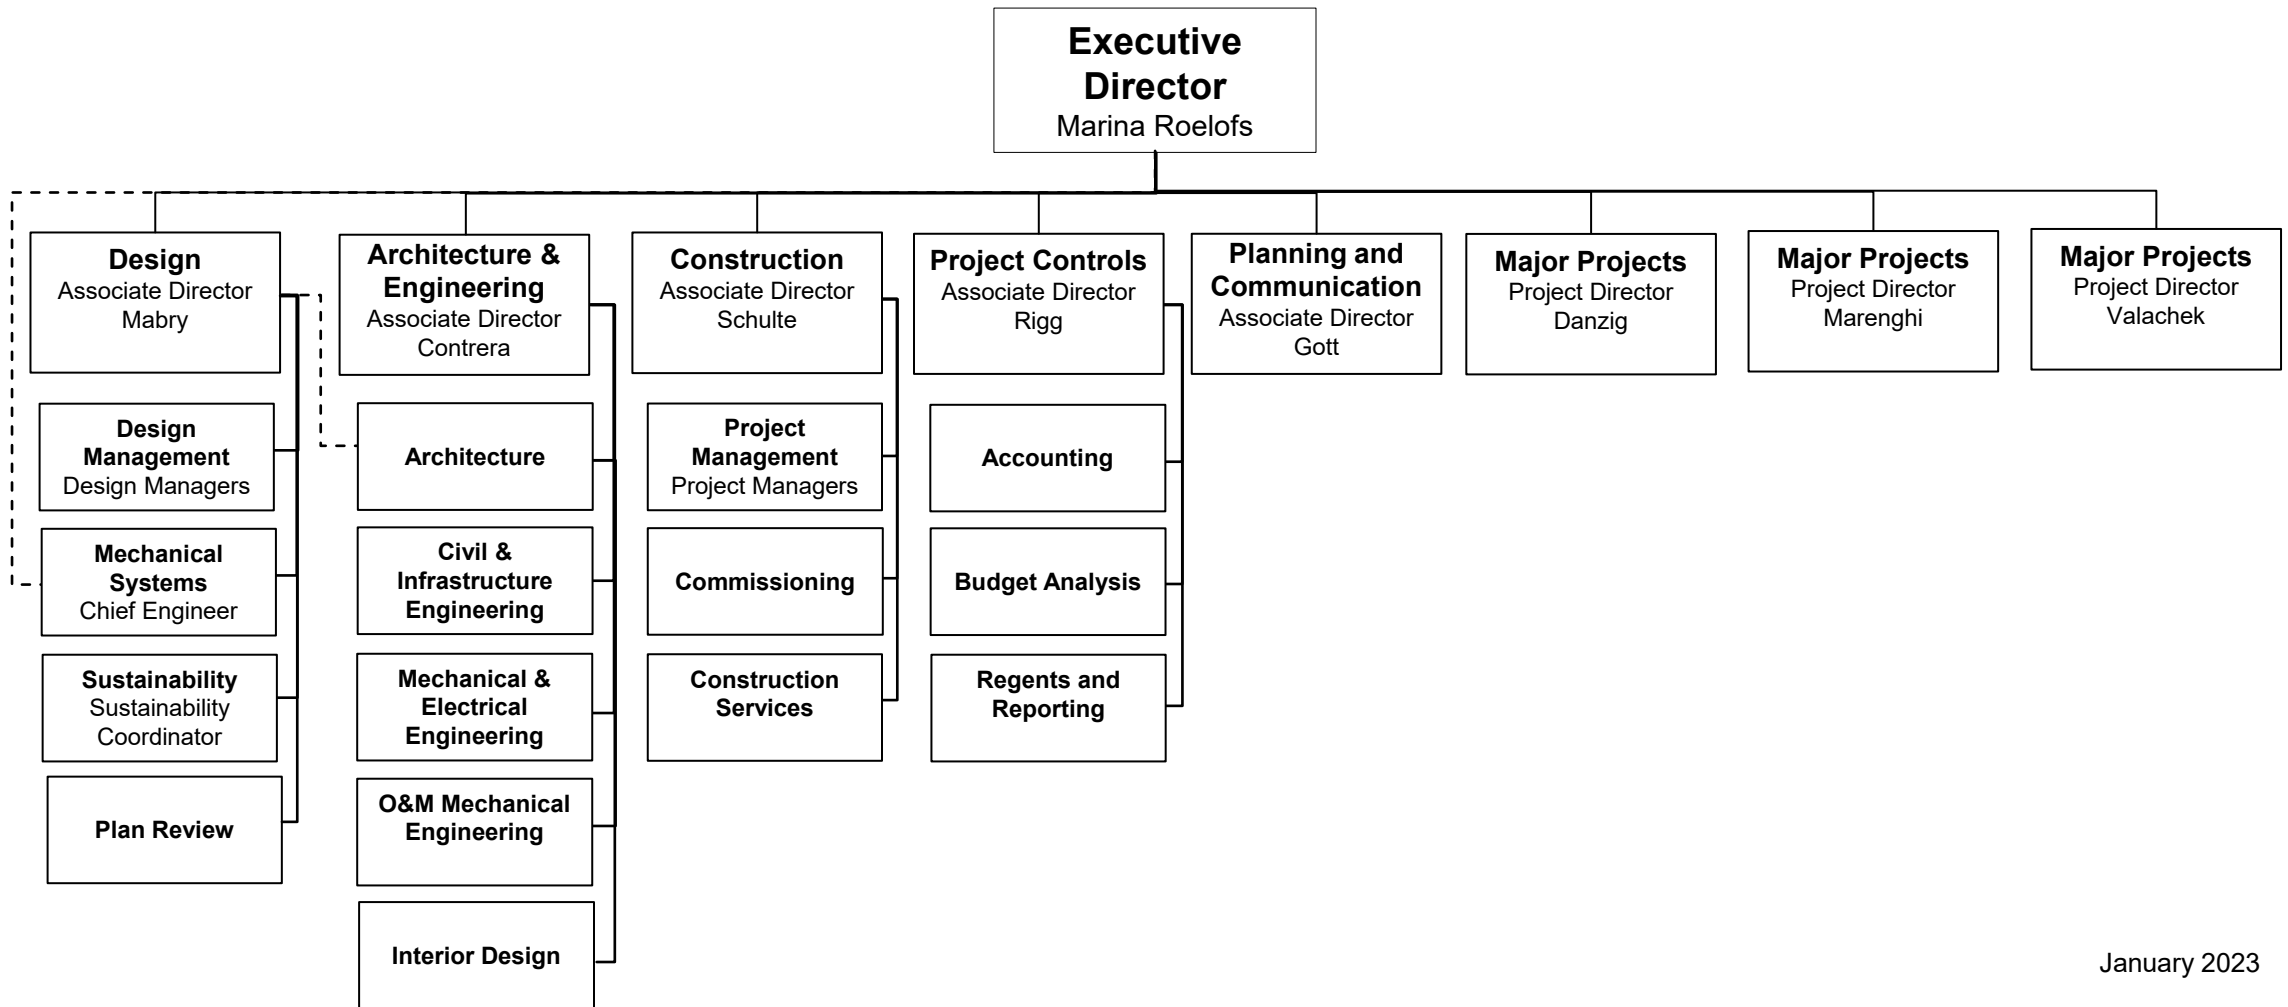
Executive Director
Marina Roelofs

Design
Associate Director
Mabry

Design Management
Design Managers

Mechanical Systems
Chief Engineer

Sustainability
Sustainability Coordinator

Plan Review

Architecture & Engineering
Associate Director
Contrera

Architecture

Civil & Infrastructure Engineering

Mechanical & Electrical Engineering

O&M Mechanical Engineering

Interior Design

Construction
Associate Director
Schulte

Project Management
Project Managers

Commissioning

Construction Services

Project Controls
Associate Director
Rigg

Accounting

Budget Analysis

Regents and Reporting

Planning and Communication
Associate Director
Gott

Major Projects
Project Director
Danzig

Major Projects
Project Director
Marenghi

Major Projects
Project Director
Valachek

January 2023